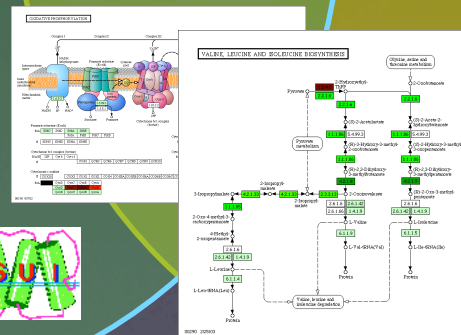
OXIDATIVE PHOSPHORYLATION

VALINE, LEUCINE AND ISOLEUCINE BIOSYNTHESIS

Glycine, serine and threonine metabolism

Pyruvate

2-Hydroxyethyl-ThPP

2-Oxobutanoate

2.2.1.6

2.2.1.6

2.2.1.6

2-Acetolactate

(S)-2-Aceto-2-hydroxybutanoate

1.1.1.86

5.4.99.3

5.4.99.3

Pyruvate metabolism

(R)-2,3-Dihydroxy-3-methylbutanoate

(R)-2,3-Dihydroxy-3-methylpentanoate

1.1.1.86

1.1.1.86

4.2.1.9

4.2.1.9

3-Isopropylmalate

4.2.1.33

2-Isopropylmaleate

4.2.1.33

2-Isopropylmalate

2.3.3.13

2-Oxoisovalerate

(S)-2-Oxo-3-methylpentanoate

1.1.1.85

2.6.1.6

2.6.1.42

2.6.1.6

2.6.1.42

2-Oxo-4-methyl-3-carboxypentanoate

2.6.1.66

2.6.1.42

2.6.1.42

L-Valine

L-Isoleucine

4-Methyl-2-oxopentanoate

6.1.1.9

6.1.1.5

L-Val-tRNA(Val)

L-Ile-tRNA(Ile)

L-Leucine

Protein

Protein

6.1.1.4

L-Leu-tRNA(Leu)

Valine, leucine and isoleucine degradation

Protein

00290 2/25/03